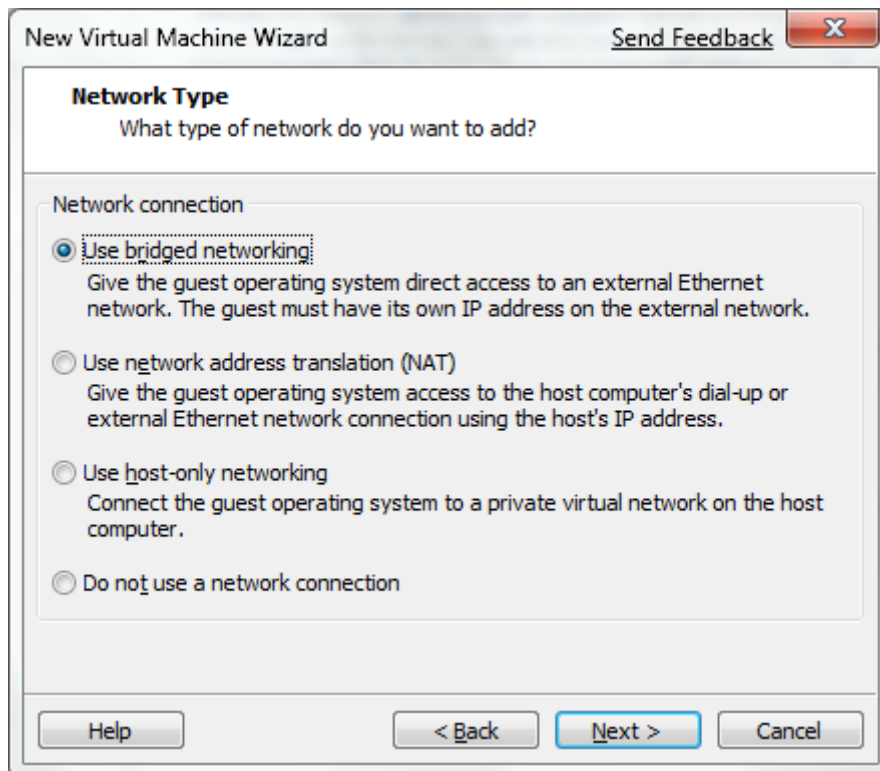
New Virtual Machine Wizard

Send Feedback

X

Network Type

What type of network do you want to add?

Network connection

Use bridged networking

Give the guest operating system direct access to an external Ethernet network. The guest must have its own IP address on the external network.

Use network address translation (NAT)

Give the guest operating system access to the host computer's dial-up or external Ethernet network connection using the host's IP address.

Use host-only networking

Connect the guest operating system to a private virtual network on the host computer.

Do not use a network connection

Help

< Back

Next >

Cancel